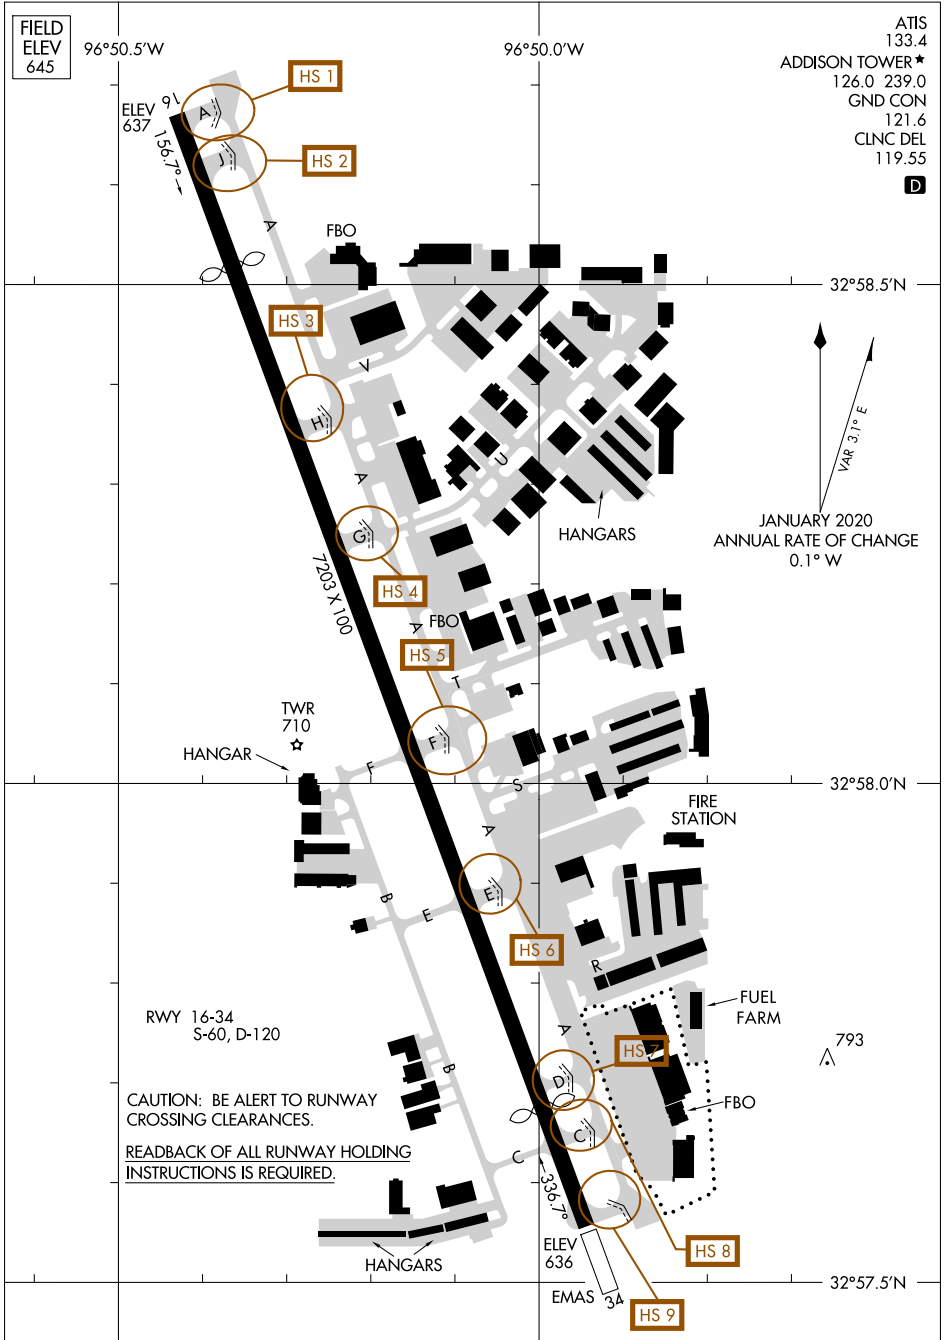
FIELD ELEV 645

96°50.5'W

96°50.0'W

ATIS
133.4
ADDISON TOWER ★
126.0 239.0
GND CON
121.6
CLNC DEL
119.55

D

HS 1

ELEV 637

16

156.7°

A

J

HS 2

A

FBO

32°58.5'N

HS 3

V

H

A

U

HANGARS

VAR 3.1° E

JANUARY 2020
ANNUAL RATE OF CHANGE
0.1° W

G

HS 4

7203 X 100

A

FBO

HS 5

T

TWR
710

HANGAR

F

F

S

32°58.0'N

FIRE
STATION

A

E

B

E

HS 6

R

RWY 16-34
S-60, D-120

A

FUEL
FARM

HS 7

793

B

D

FBO

CAUTION: BE ALERT TO RUNWAY CROSSING CLEARANCES.

READBACK OF ALL RUNWAY HOLDING INSTRUCTIONS IS REQUIRED.

C

C

336.7°

HS 8

ELEV
636

HANGARS

EMAS

34

32°57.5'N

HS 9